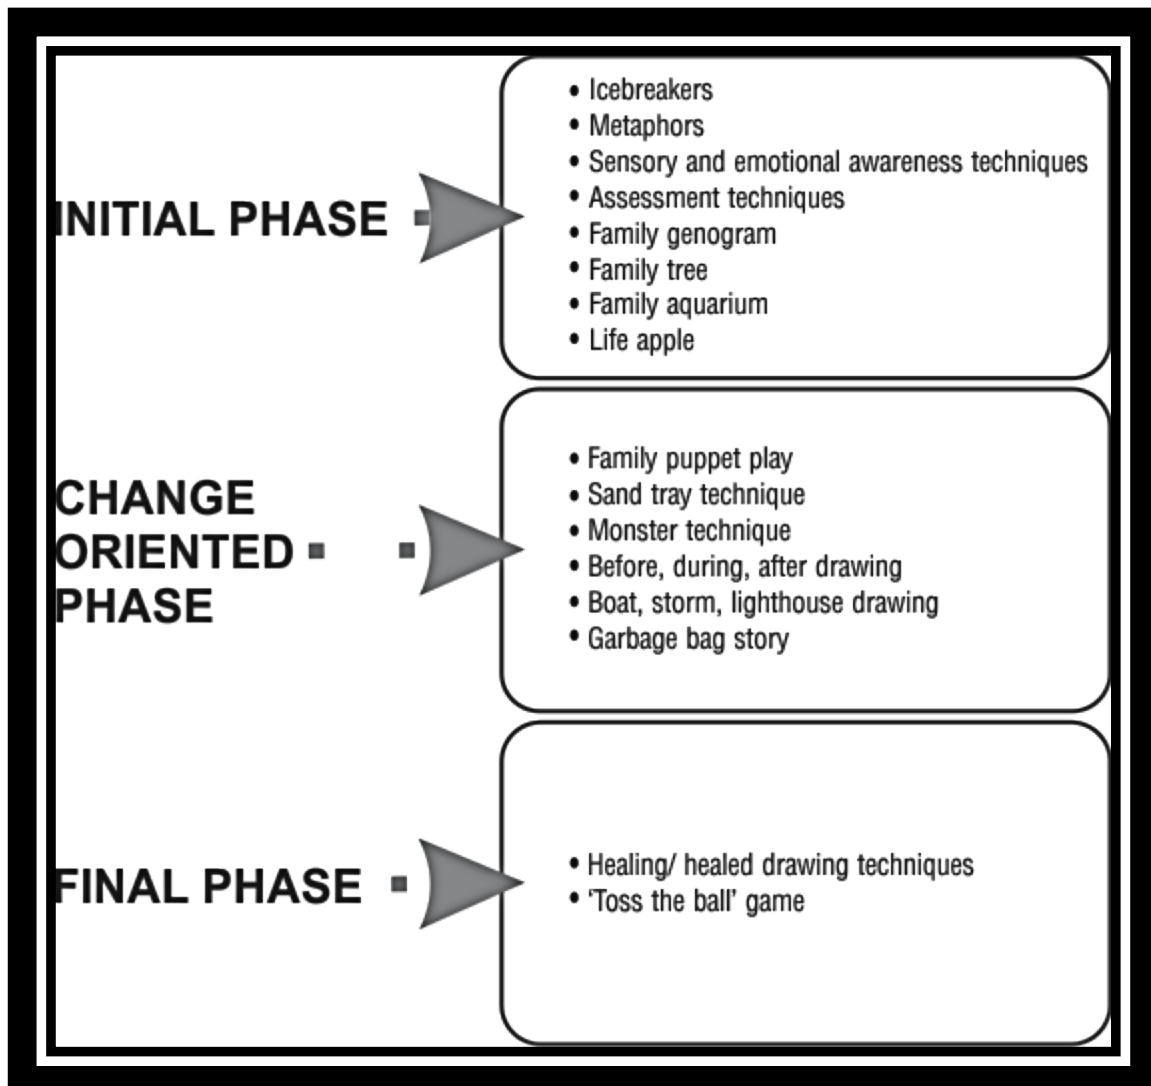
INITIAL PHASE

- Icebreakers
- Metaphors
- Sensory and emotional awareness techniques
- Assessment techniques
- Family genogram
- Family tree
- Family aquarium
- Life apple

CHANGE ORIENTED PHASE

- Family puppet play
- Sand tray technique
- Monster technique
- Before, during, after drawing
- Boat, storm, lighthouse drawing
- Garbage bag story

FINAL PHASE

- Healing/ healed drawing techniques
- 'Toss the ball' game